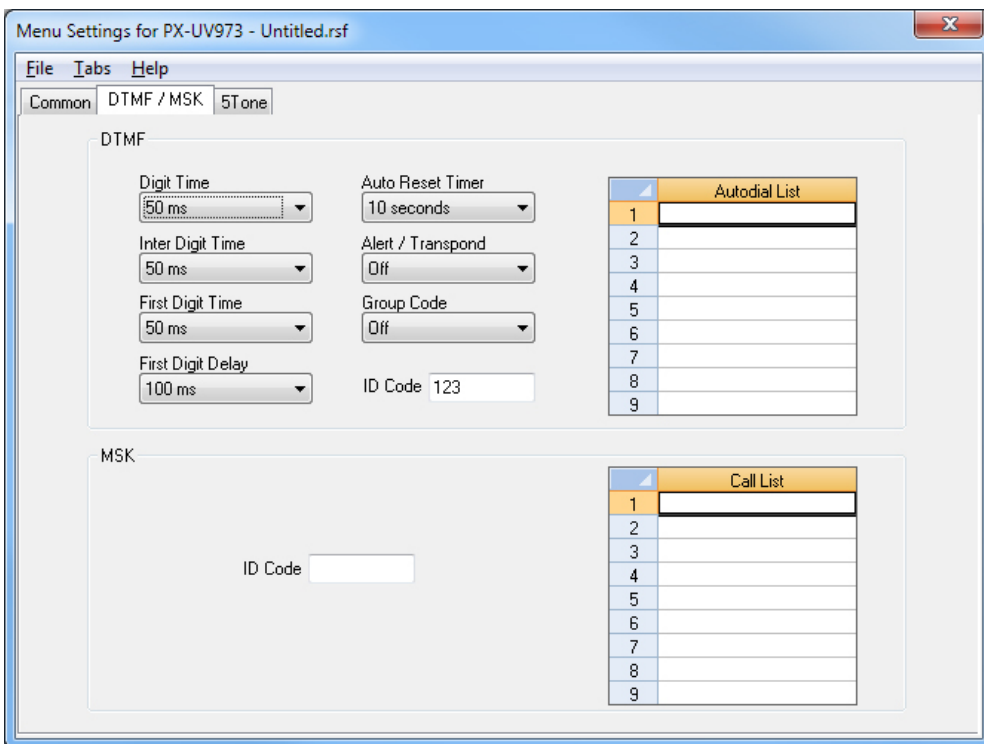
Menu Settings for PX-UV973 - Untitled.rsf

File Tabs Help

Common DTMF / MSK 5Tone

DTMF

Digit Time
50 ms

Inter Digit Time
50 ms

First Digit Time
50 ms

First Digit Delay
100 ms

Auto Reset Timer
10 seconds

Alert / Transpond
Off

Group Code
Off

ID Code 123

| | Autodial List |
|---|---|
| 1 | |
| 2 | |
| 3 | |
| 4 | |
| 5 | |
| 6 | |
| 7 | |
| 8 | |
| 9 | |

MSK

ID Code

| | Call List |
|---|---|
| 1 | |
| 2 | |
| 3 | |
| 4 | |
| 5 | |
| 6 | |
| 7 | |
| 8 | |
| 9 | |